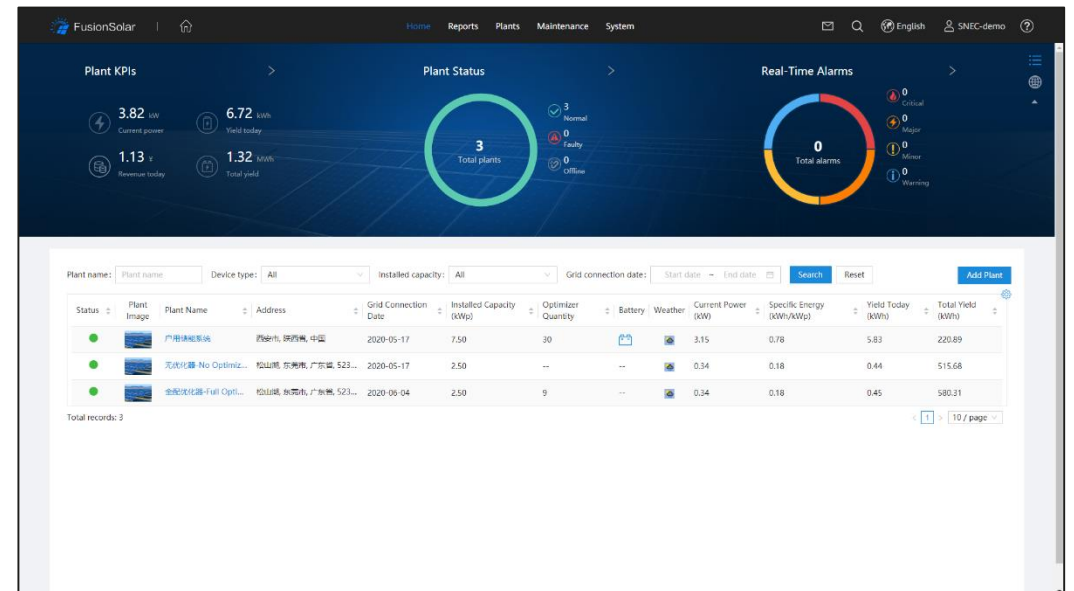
FusionSolar | Home Reports Plants Maintenance System English SNEC-demo

Plant KPIs

3.82 kW Current power
6.72 kWh Yield today
1.13 ¥ Revenue today
1.32 MWh Total yield

Plant Status

3 Total plants
3 Normal
0 Faulty
0 Offline

Real-Time Alarms

0 Total alarms
0 Critical
0 Major
0 Minor
0 Warning

Plant name: Plant name Device type: All Installed capacity: All Grid connection date: Start date ~ End date Search Reset Add Plant

| Status | Plant Image | Plant Name | Address | Grid Connection Date | Installed Capacity (kWp) | Optimizer Quantity | Battery | Weather | Current Power (kW) | Specific Energy (kWh/kWp) | Yield Today (kWh) | Total Yield (kWh) |
|---|---|---|---|---|---|---|---|---|---|---|---|---|
| | | 户用储能系统 | 西安市, 陕西省, 中国 | 2020-05-17 | 7.50 | 30 | | | 3.15 | 0.78 | 5.83 | 220.89 |
| | | 无优化器-No Optimiz... | 松山湖, 东莞市, 广东省, 523... | 2020-05-17 | 2.50 | -- | -- | | 0.34 | 0.18 | 0.44 | 515.68 |
| | | 全配优化器-Full Opti... | 松山湖, 东莞市, 广东省, 523... | 2020-06-04 | 2.50 | 9 | -- | | 0.34 | 0.18 | 0.45 | 580.31 |

Total records: 3 1 10 / page